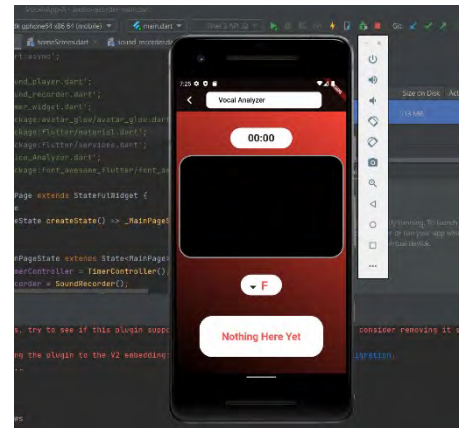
main.dart
homeScreen.dart
sound_recorder.dart
rt:async';
sound_player.dart';
und_recorder.dart';
mer_widget.dart';
ckage:avatar_glow/avatar_glow.dart';
ckage:flutter/material.dart';
ckage:flutter/services.dart';
ice_Analyzer.dart';
ckage:font_awesome_flutter/font_a
Page extends StatefulWidget {
eState createState() => _MainPage
inPageState extends State<MainPage
merController = TimerController()
corder = SoundRecorder();
s, try to see if this plugin supp
consider removing it
g the plugin to the V2 embedding:
igration.
es
7:25
Vocal Analyzer
00:00
F
Nothing Here Yet
Size on Disk